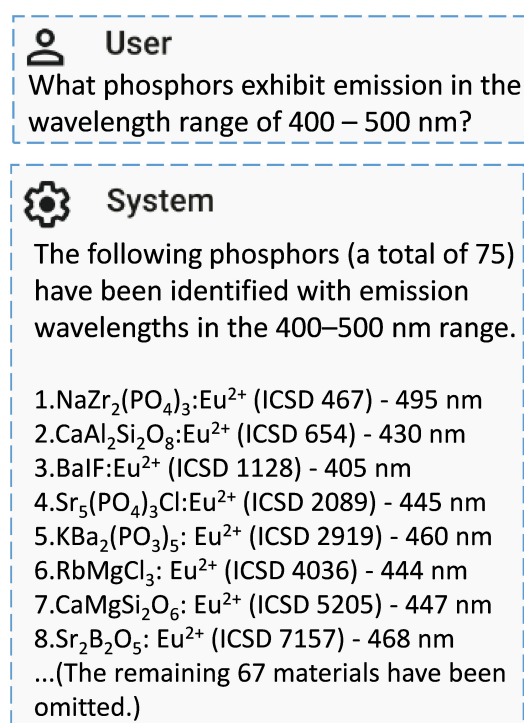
User

What phosphors exhibit emission in the wavelength range of 400 – 500 nm?

System

The following phosphors (a total of 75) have been identified with emission wavelengths in the 400–500 nm range.

1.$NaZr_2(PO_4)_3$:$Eu^{2+}$ (ICSD 467) - 495 nm
2.$CaAl_2Si_2O_8$:$Eu^{2+}$ (ICSD 654) - 430 nm
3.BaIF:$Eu^{2+}$ (ICSD 1128) - 405 nm
4.$Sr_5(PO_4)_3Cl$:$Eu^{2+}$ (ICSD 2089) - 445 nm
5.$KBa_2(PO_3)_5$: $Eu^{2+}$ (ICSD 2919) - 460 nm
6.$RbMgCl_3$: $Eu^{2+}$ (ICSD 4036) - 444 nm
7.$CaMgSi_2O_6$: $Eu^{2+}$ (ICSD 5205) - 447 nm
8.$Sr_2B_2O_5$: $Eu^{2+}$ (ICSD 7157) - 468 nm
...(The remaining 67 materials have been omitted.)